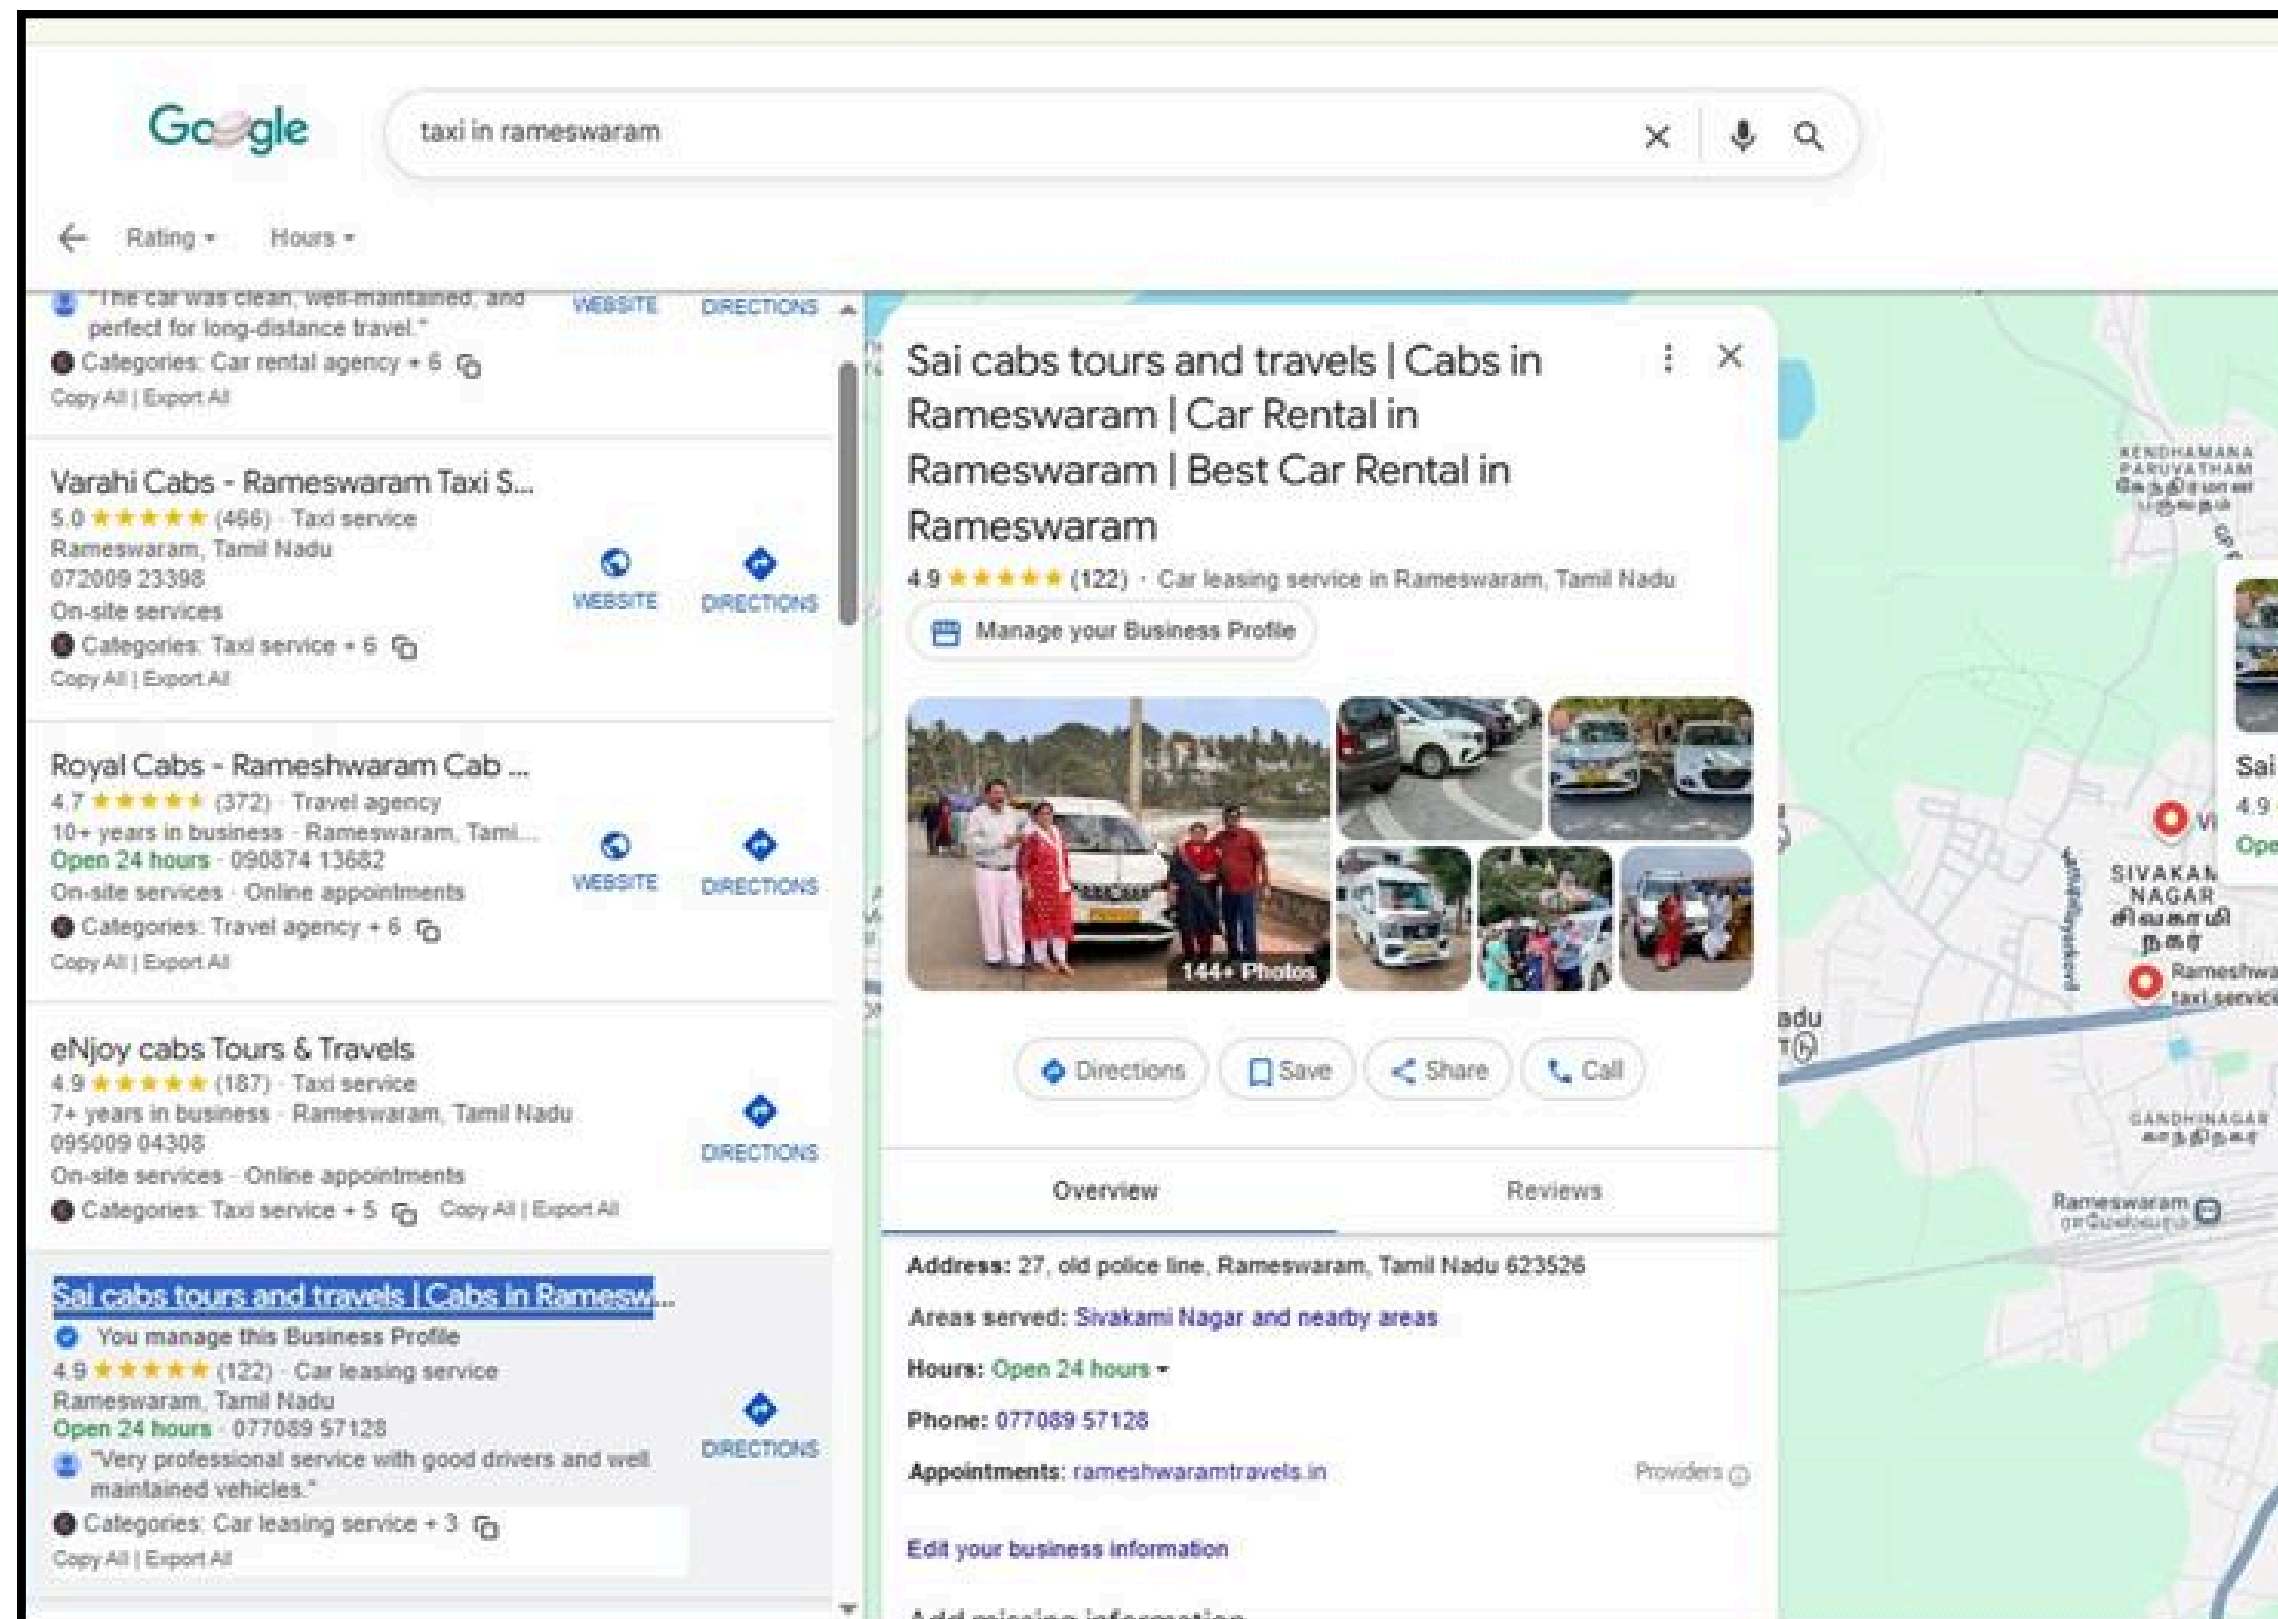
Google

taxi in rameswaram

Rating ▾ Hours ▾

"The car was clean, well-maintained, and perfect for long-distance travel."
Categories: Car rental agency + 6
Copy All | Export All
WEBSITE DIRECTIONS

Varahi Cabs - Rameswaram Taxi S...
5.0 ★★★★★ (466) · Taxi service
Rameswaram, Tamil Nadu
072009 23398
On-site services
Categories: Taxi service + 6
Copy All | Export All
WEBSITE DIRECTIONS

Royal Cabs - Rameshwaram Cab ...
4.7 ★★★★★ (372) · Travel agency
10+ years in business · Rameswaram, Tami...
Open 24 hours · 090874 13682
On-site services · Online appointments
Categories: Travel agency + 6
Copy All | Export All
WEBSITE DIRECTIONS

eNjoy cabs Tours & Travels
4.9 ★★★★★ (187) · Taxi service
7+ years in business · Rameswaram, Tamil Nadu
095009 04308
On-site services · Online appointments
Categories: Taxi service + 5 Copy All | Export All
DIRECTIONS

Sai cabs tours and travels | Cabs in Ramesw...
You manage this Business Profile
4.9 ★★★★★ (122) · Car leasing service
Rameswaram, Tamil Nadu
Open 24 hours · 077089 57128
"Very professional service with good drivers and well maintained vehicles."
Categories: Car leasing service + 3
Copy All | Export All
DIRECTIONS

Sai cabs tours and travels | Cabs in Rameswaram | Car Rental in Rameswaram | Best Car Rental in Rameswaram
4.9 ★★★★★ (122) · Car leasing service in Rameswaram, Tamil Nadu
Manage your Business Profile
144+ Photos
Directions Save Share Call
Overview Reviews
Address: 27, old police line, Rameswaram, Tamil Nadu 623526
Areas served: Sivakami Nagar and nearby areas
Hours: Open 24 hours ▾
Phone: 077089 57128
Appointments: rameshwaramtravels.in Providers
Edit your business information
Add missing information

KENDHAMANA PARUVATHAM
SIVAKAMI NAGAR
சிவகாமி நகர்
Rameshwa taxi servic
GANDHINAGAR
காந்திநகர்
Rameswaram
adu
Sai
4.9
Ope